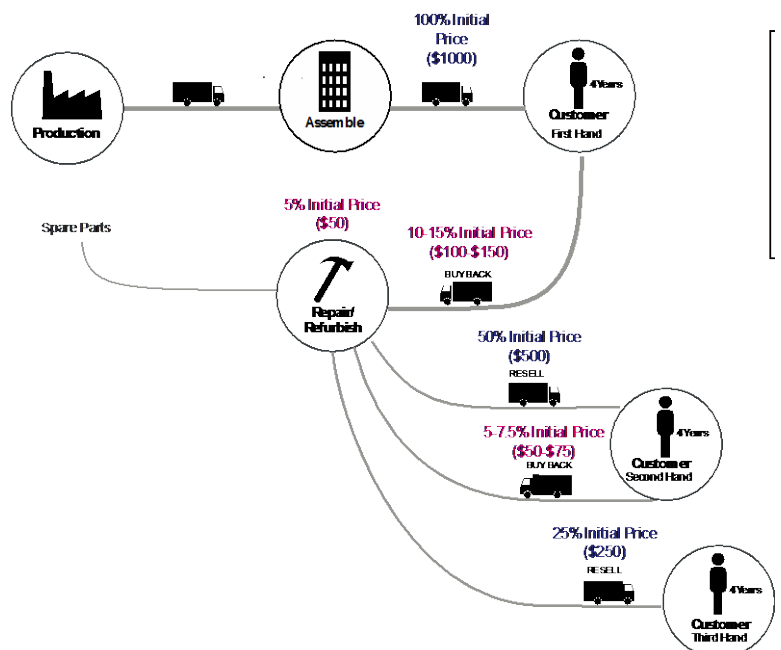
100% Initial Price ($1000)

Production

Assemble

4 Years
Customer
First Hand

5% Initial Price ($50)

Spare Parts

10-15% Initial Price ($100 $150)

BUY BACK

Repair/ Refurbish

50% Initial Price ($500)

RESELL

4 Years
Customer
Second Hand

5-7.5% Initial Price ($50-$75)

BUY BACK

25% Initial Price ($250)

RESELL

4 Years
Customer
Third Hand